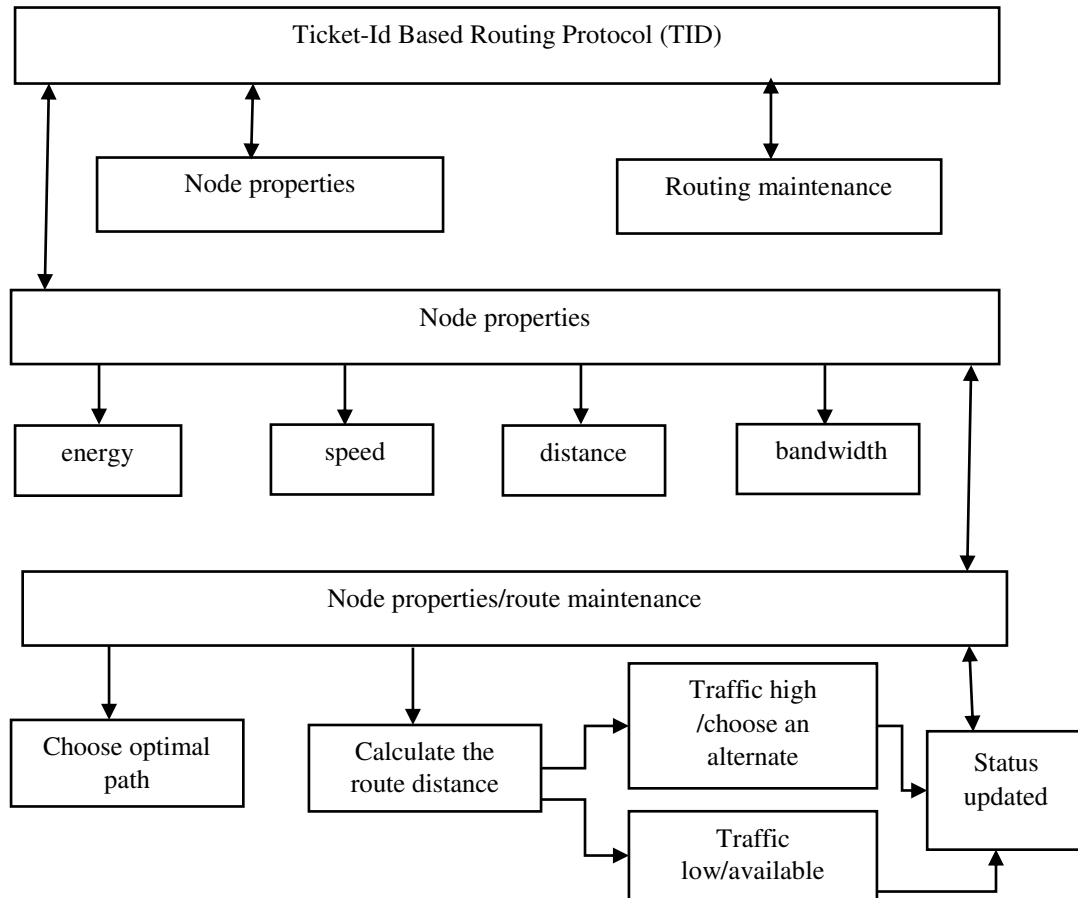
Ticket-Id Based Routing Protocol (TID)

Node properties

Routing maintenance

Node properties

energy

speed

distance

bandwidth

Node properties/route maintenance

Choose optimal path

Calculate the route distance

Traffic high /choose an alternate

Traffic low/available

Status updated